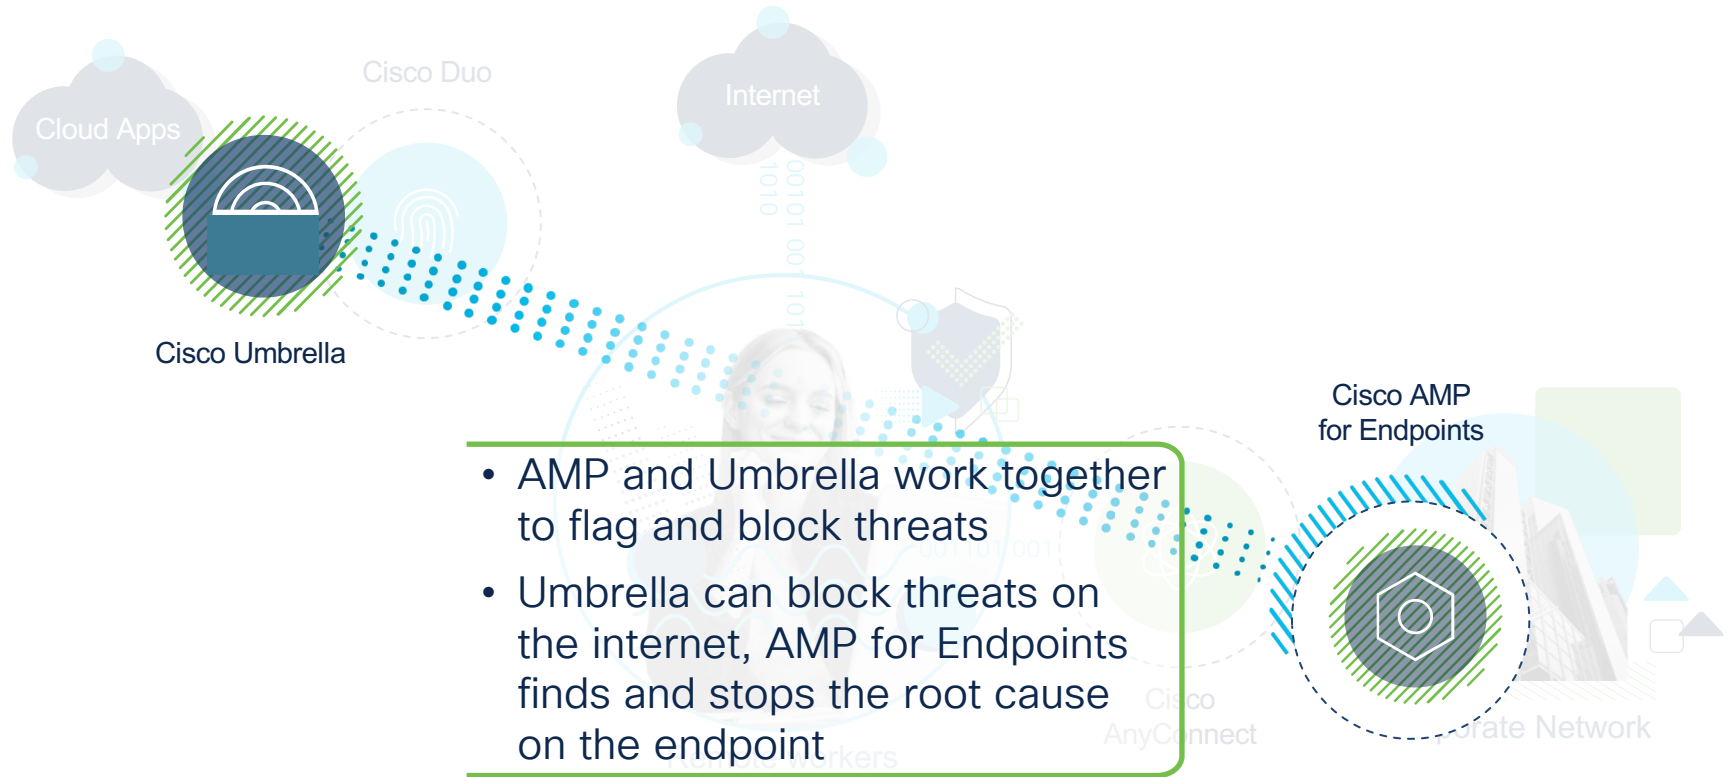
Cloud Apps

Cisco Duo

Internet

Cisco Umbrella

Cisco AMP for Endpoints

• AMP and Umbrella work together to flag and block threats

• Umbrella can block threats on the internet, AMP for Endpoints finds and stops the root cause on the endpoint

Cisco AnyConnect

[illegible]orate Network

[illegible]rkers